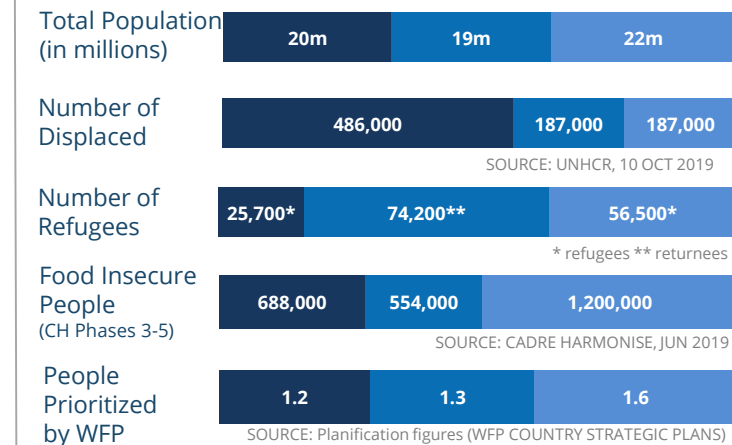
Total Population (in millions)

20m | 19m | 22m

Number of Displaced

486,000 | 187,000 | 187,000

SOURCE: UNHCR, 10 OCT 2019

Number of Refugees

25,700* | 74,200** | 56,500*

* refugees ** returnees

Food Insecure People (CH Phases 3-5)

688,000 | 554,000 | 1,200,000

SOURCE: CADRE HARMONISE, JUN 2019

People Prioritized by WFP

1.2 | 1.3 | 1.6

SOURCE: Planification figures (WFP COUNTRY STRATEGIC PLANS)